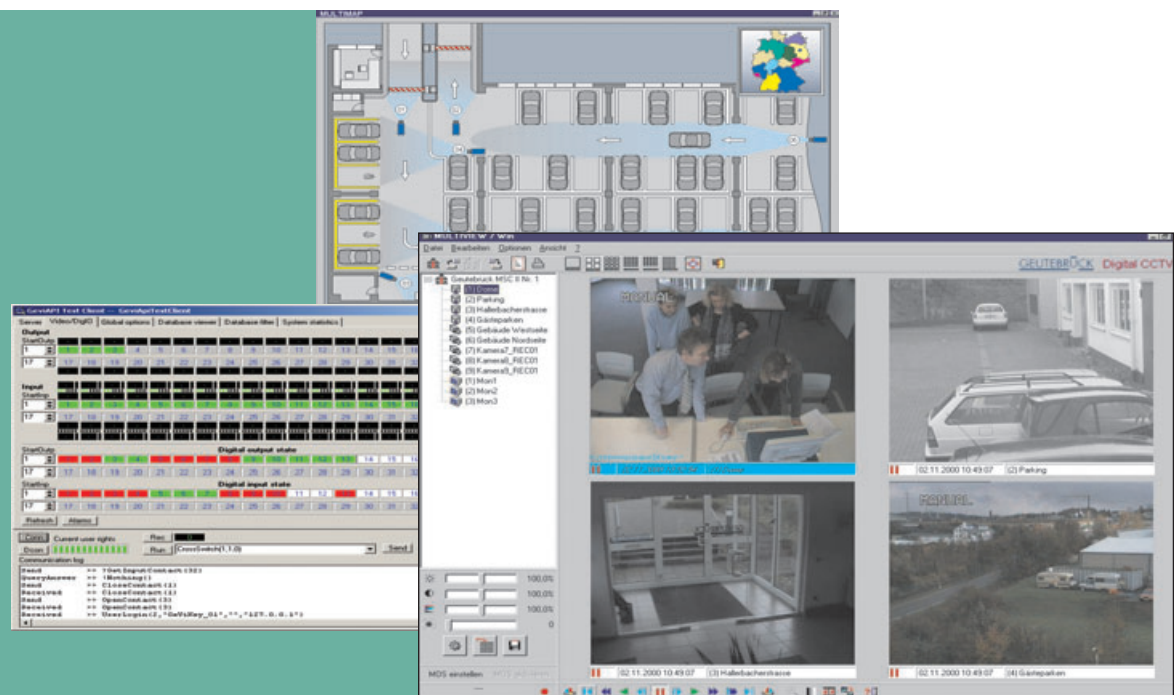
MULTIMAP

GeViAPI Test Client -- GeViApiTestClient

Server | Video/DigIO | Global options | Database viewer | Database filter | System statistics

Output

StartOutp

1 2 3 4 5 6 7 8 9 10 11 12 13 14 15 16

17 18 19 20 21 22 23 24 25 26 27 28 29 30 31 32

Input

StartInp

1 2 3 4 5 6 7 8 9 10 11 12 13 14 15 16

17 18 19 20 21 22 23 24 25 26 27 28 29 30 31 32

StartOutp

Digital output state

1 2 3 4 5 6 7 8 9 10 11 12 13 14 15 16

17 18 19 20 21 22 23 24 25 26 27 28 29 30 31 32

StartInp

Digital input state

1 2 3 4 5 6 7 8 9 10 11 12 13 14 15 16

17 18 19 20 21 22 23 24 25 26 27 28 29 30 31 32

Refresh Alarms

Conn Current user rights:

Rec

Disconn

Run CrossSwitch(1,1,0) Send

Communication log

Send >> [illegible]
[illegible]
Send >> CloseContact(1)
Received >> CloseContact(1)
Send >> OpenContact(3)
Received >> OpenContact(3)
Received >> UserLogin(2,"GeViKey_01","","127.0.0.1")

MULTIVIEW / Win

Datei Bearbeiten Optionen Ansicht ?

GEUTEBRÜCK Digital CCTV

Geutebrück MSC II Nr. 1
(1) Dome
(2) Parking
(3) Hallebacherstrasse
(4) Gästeparken
(5) Gebäude Westseite
(6) Gebäude Nordseite
(7) Kamera7_REC01
(8) Kamera8_REC01
(9) Kamera9_REC01
(1) Mon1
(2) Mon2
(3) Mon3

100,0%
100,0%
100,0%
0

MOS einstellen

MANUAL

02.11.2000 10:49:07 (2) Parking

MANUAL

02.11.2000 10:49:07 (3) Hallebacherstrasse

02.11.2000 10:49:07 (4) Gästeparken